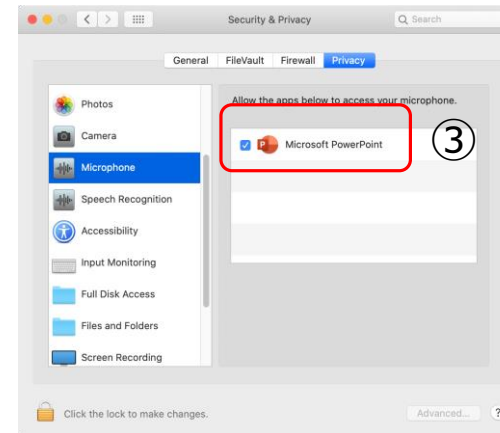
Security & Privacy
Search

General FileVault Firewall Privacy

Photos
Camera
Microphone
Speech Recognition
Accessibility
Input Monitoring
Full Disk Access
Files and Folders
Screen Recording

Allow the apps below to access your microphone.

Microsoft PowerPoint

③

Click the lock to make changes.

Advanced...

?